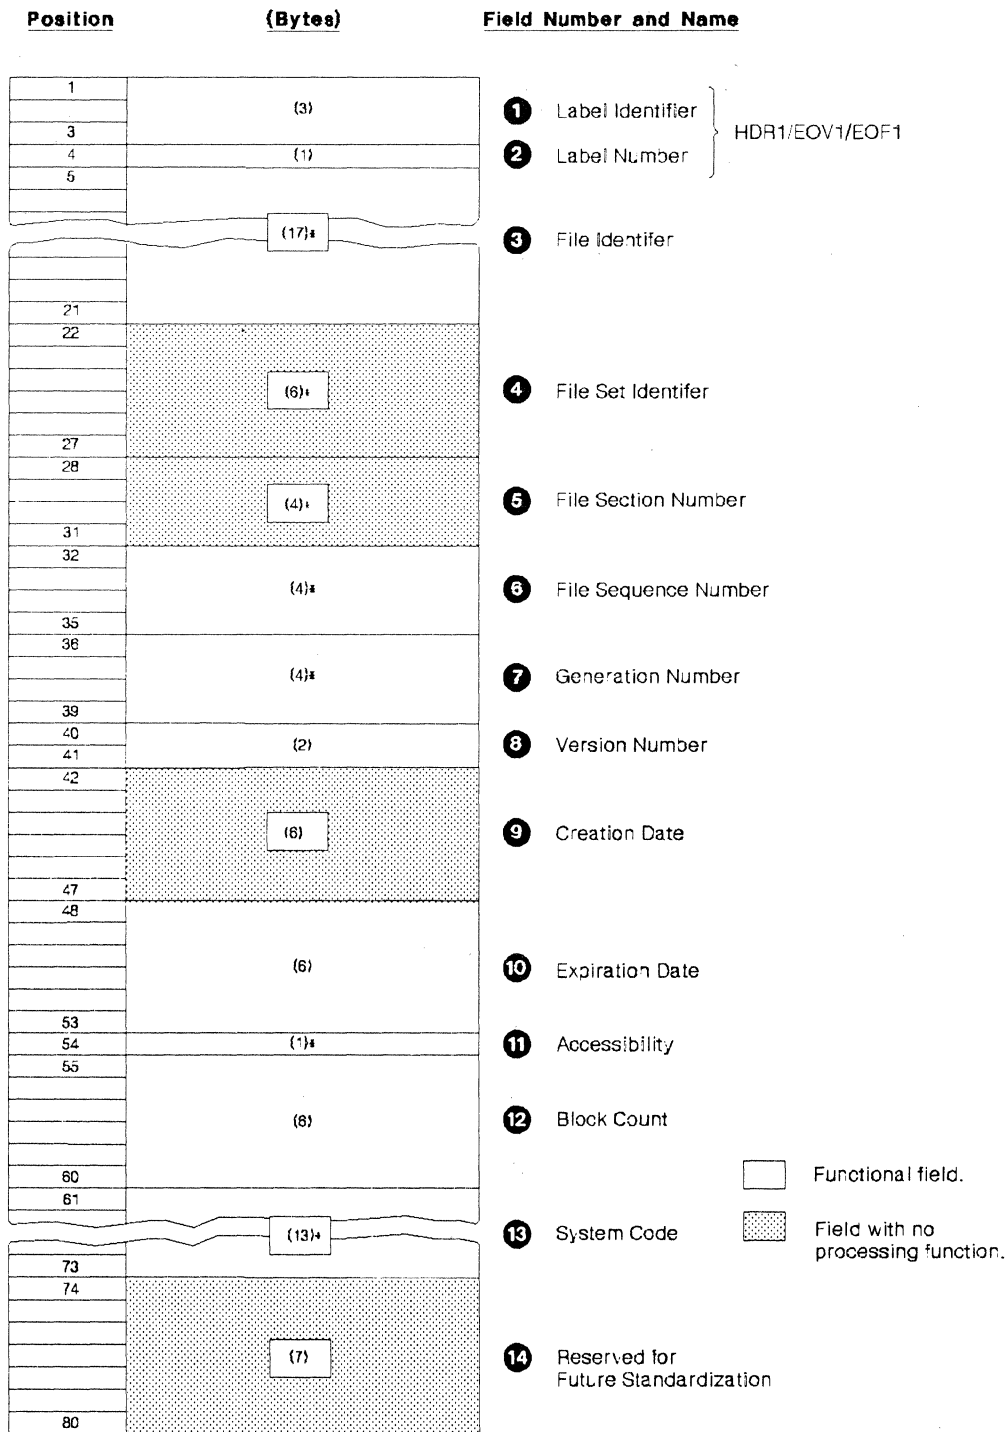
Position (Bytes) Field Number and Name

1
3
4
5
21
22
27
28
31
32
35
36
39
40
41
42
47
48
53
54
55
60
61
73
74
80

(3)
(1)
(17)*
(6)*
(4)*
(4)*
(4)*
(2)
(6)
(6)
(1)*
(6)
(13)*
(7)

1 Label Identifier
2 Label Number
HDR1/EOV1/EOF1
3 File Identifer
4 File Set Identifer
5 File Section Number
6 File Sequence Number
7 Generation Number
8 Version Number
9 Creation Date
10 Expiration Date
11 Accessibility
12 Block Count
13 System Code
14 Reserved for Future Standardization

Functional field.
Field with no processing function.